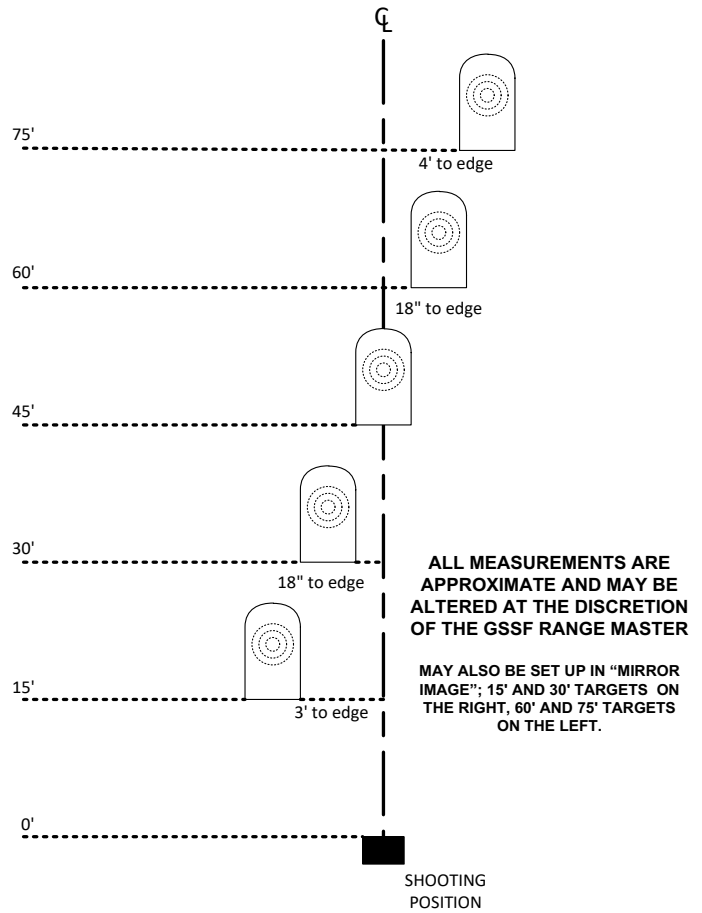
℄

75'

4' to edge

60'

18" to edge

45'

30'

18" to edge

ALL MEASUREMENTS ARE APPROXIMATE AND MAY BE ALTERED AT THE DISCRETION OF THE GSSF RANGE MASTER

MAY ALSO BE SET UP IN "MIRROR IMAGE"; 15' AND 30' TARGETS ON THE RIGHT, 60' AND 75' TARGETS ON THE LEFT.

15'

3' to edge

0'

SHOOTING POSITION